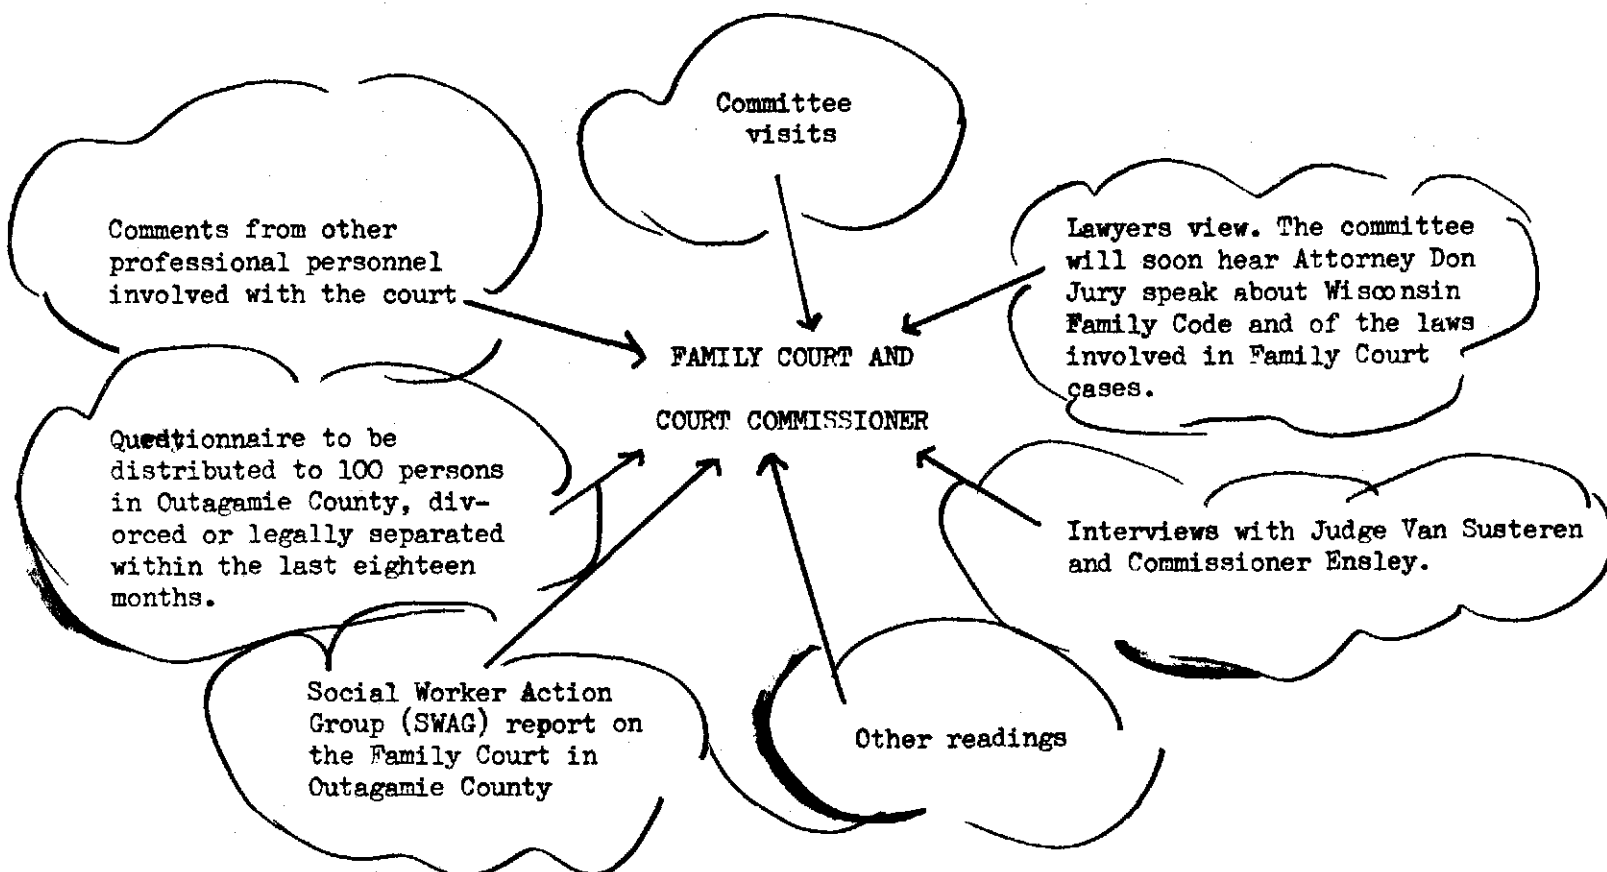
Committee visits

Comments from other professional personnel involved with the court

Lawyers view. The committee will soon hear Attorney Don Jury speak about Wisconsin Family Code and of the laws involved in Family Court cases.

FAMILY COURT AND

COURT COMMISSIONER

Questionnaire to be distributed to 100 persons in Outagamie County, divorced or legally separated within the last eighteen months.

Interviews with Judge Van Susteren and Commissioner Ensley.

Social Worker Action Group (SWAG) report on the Family Court in Outagamie County

Other readings